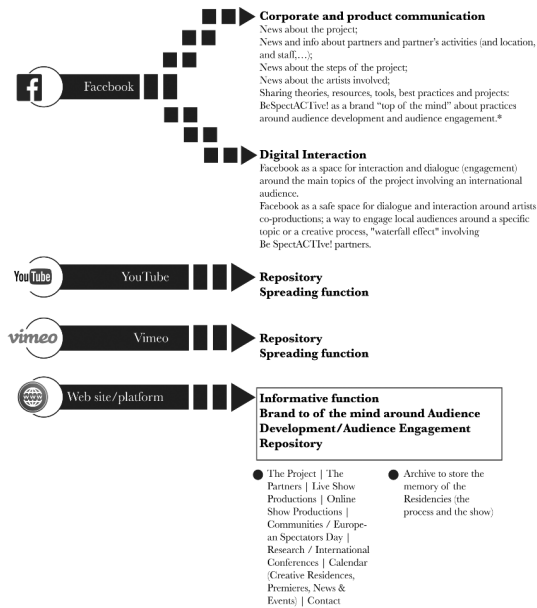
Corporate and product communication
News about the project;
News and info about partners and partner's activities (and location, and staff,…);
News about the steps of the project;
News about the artists involved;
Sharing theories, resources, tools, best practices and projects:
BeSpectACTive! as a brand "top of the mind" about practices around audience development and audience engagement.*

Facebook

Digital Interaction
Facebook as a space for interaction and dialogue (engagement) around the main topics of the project involving an international audience.
Facebook as a safe space for dialogue and interaction around artists co-productions; a way to engage local audiences around a specific topic or a creative process, "waterfall effect" involving Be SpectACTIve! partners.

YouTube

YouTube

Repository
Spreading function

vimeo

Vimeo

Repository
Spreading function

Web site/platform

Informative function
Brand to of the mind around Audience Development/Audience Engagement
Repository

The Project | The Partners | Live Show Productions | Online Show Productions | Communities / European Spectators Day | Research / International Conferences | Calendar (Creative Residences, Premieres, News & Events) | Contact

Archive to store the memory of the Residencies (the process and the show)